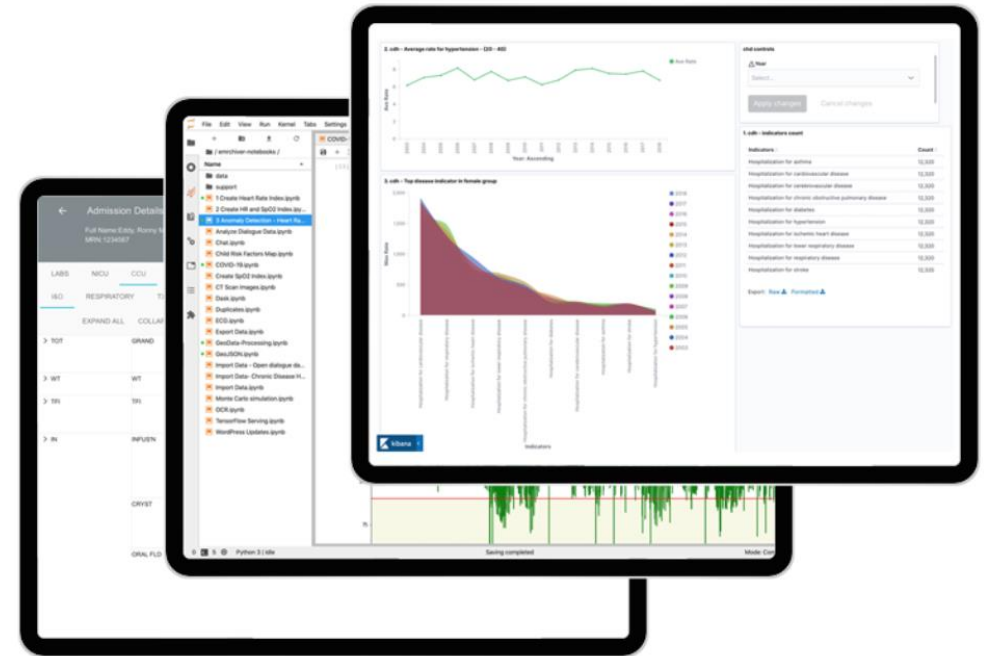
Admission Details

Full Name: Eddy, Ronny
MRN 1234567

LABS NICU CCU

I&O RESPIRATORY

EXPAND ALL COLLAP

> TOT GRAND

> WT WT

> TFI TFI

> IN INFUSN

CRYST

ORAL FLD

File Edit View Run Kernel Tabs Settings

/ emrchiver-notebooks /

Name

data

support

1 Create Heart Rate Index.ipynb

2 Create HR and SpO2 Index.ipy...

3 Anomaly Detection - Heart Ra...

Analyze Dialogue Data.ipynb

Chat.ipynb

Child Risk Factors Map.ipynb

COVID-19.ipynb

Create SpO2 Index.ipynb

CT Scan Images.ipynb

Dask.ipynb

Duplicates.ipynb

ECG.ipynb

Export Data.ipynb

GeoData-Processing.ipynb

GeoJSON.ipynb

Import Data - Open dialogue da...

Import Data - Chronic Disease H...

Import Data.ipynb

Monte Carlo simulation.ipynb

OCR.ipynb

TensorFlow Serving.ipynb

WordPress Updates.ipynb

COVID-

0 5 Python 3 | Idle

Saving completed

Mode: Co

2. cdh - Average rate for hypertension - I10 - I15

Ave Rate

Year: Ascending

3. cdh - Top disease indicator in female group

Max Rate

Indicators

kibana

ctrl controls

Year

Select...

Apply changes

Cancel changes

1. cdh - indicators count

| Indicators | Count |
|---|---|
| Hospitalization for asthma | 12,320 |
| Hospitalization for cardiovascular disease | 12,320 |
| Hospitalization for cerebrovascular disease | 12,320 |
| Hospitalization for chronic obstructive pulmonary disease | 12,320 |
| Hospitalization for diabetes | 12,320 |
| Hospitalization for hypertension | 12,320 |
| Hospitalization for ischemic heart disease | 12,320 |
| Hospitalization for lower respiratory disease | 12,320 |
| Hospitalization for respiratory disease | 12,320 |
| Hospitalization for stroke | 12,320 |

Export: Raw Formatted